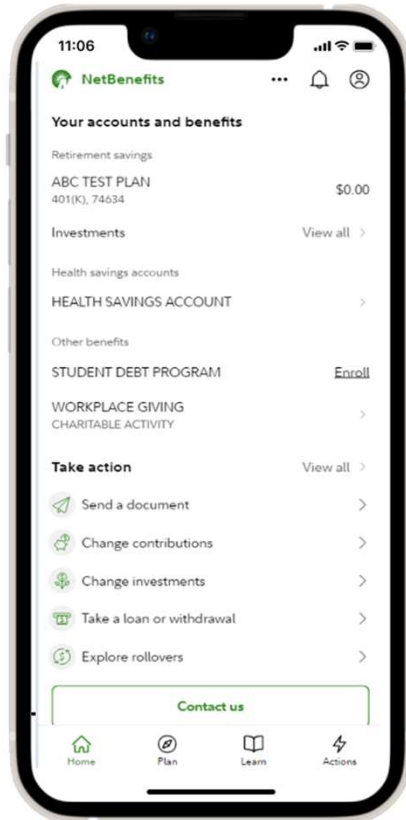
11:06

NetBenefits

Your accounts and benefits

Retirement savings

ABC TEST PLAN
401(K), 74634

$0.00

Investments

View all

Health savings accounts

HEALTH SAVINGS ACCOUNT

Other benefits

STUDENT DEBT PROGRAM

Enroll

WORKPLACE GIVING
CHARITABLE ACTIVITY

Take action

View all

Send a document

Change contributions

Change investments

Take a loan or withdrawal

Explore rollovers

Contact us

Home

Plan

Learn

Actions